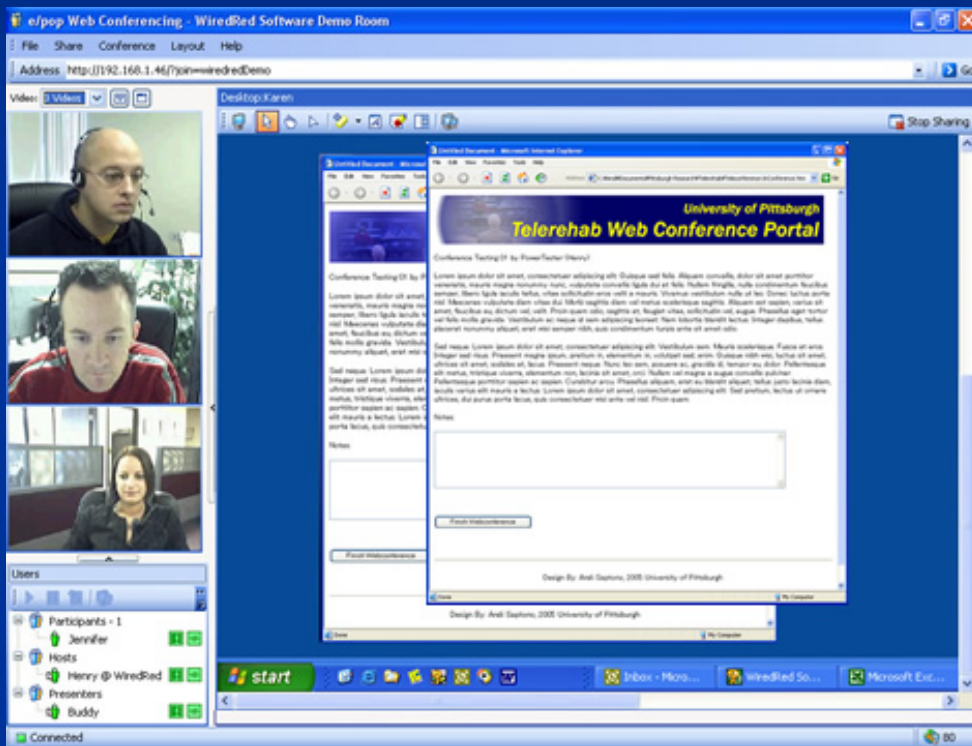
e/pop Web Conferencing - WiredRed Software Demo Room

File Share Conference Layout Help

Address http://192.168.1.46/?join=wiredredDemo

Go

Video: 3 Videos

Desktop:Karen

Stop Sharing

Untitled Document - Microsoft Internet Explorer

File Edit View Favorites Tools Help

University of Pittsburgh
Telerehab Web Conference Portal

Conference Testing 01 by PowerTester (Henry)

Lorem ipsum dolor sit amet, consectetuer adipiscing elit. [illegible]

Sed neque. Lorem ipsum dolor sit amet, consectetuer adipiscing elit. Vestibulum sem. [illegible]

Notes

Finish Webconference

Design By: Andi Saptono, 2005 University of Pittsburgh

Done

My Computer

Untitled Document - Micros

Conference Testing 01 by P

Lorem ipsum dolor sit amet, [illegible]

Sed neque. Lorem ipsum dol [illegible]

Notes

Finish Webconference

Design By: Andi Saptono, 2005 University of Pittsburgh

Done

My Computer

start

Inbox - Micro...

WiredRed So...

Microsoft Exc...

Users

Participants - 1
Jennifer
Hosts
Henry @ WiredRed
Presenters
Buddy

Connected

80